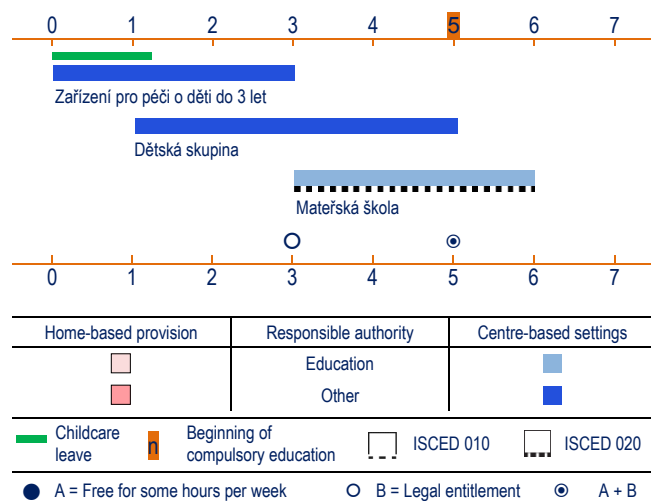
0 1 2 3 4 5 6 7

Zařízení pro péči o děti do 3 let

Dětská skupina

Mateřská škola

0 1 2 3 4 5 6 7

| Home-based provision | Responsible authority | Centre-based settings |
|---|---|---|
| | Education | |
| | Other | |

Childcare leave

n Beginning of compulsory education

ISCED 010

ISCED 020

A = Free for some hours per week

B = Legal entitlement

A + B